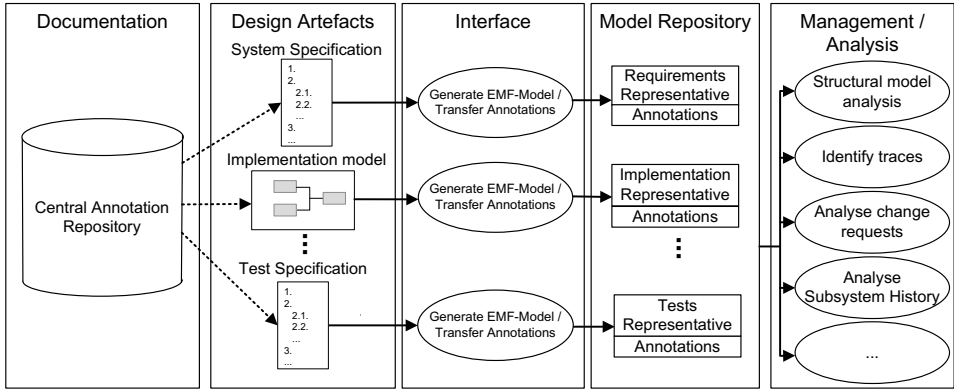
Documentation

Central Annotation Repository

Design Artefacts

System Specification

1.
2.
2.1.
2.2.
...
3.
...

Implementation model

⋮

Test Specification

1.
2.
2.1.
2.2.
...
3.
...

Interface

Generate EMF-Model / Transfer Annotations

Generate EMF-Model / Transfer Annotations

Generate EMF-Model / Transfer Annotations

Model Repository

Requirements Representative

Annotations

Implementation Representative

Annotations

⋮

Tests Representative

Annotations

Management / Analysis

Structural model analysis

Identify traces

Analyse change requests

Analyse Subsystem History

...